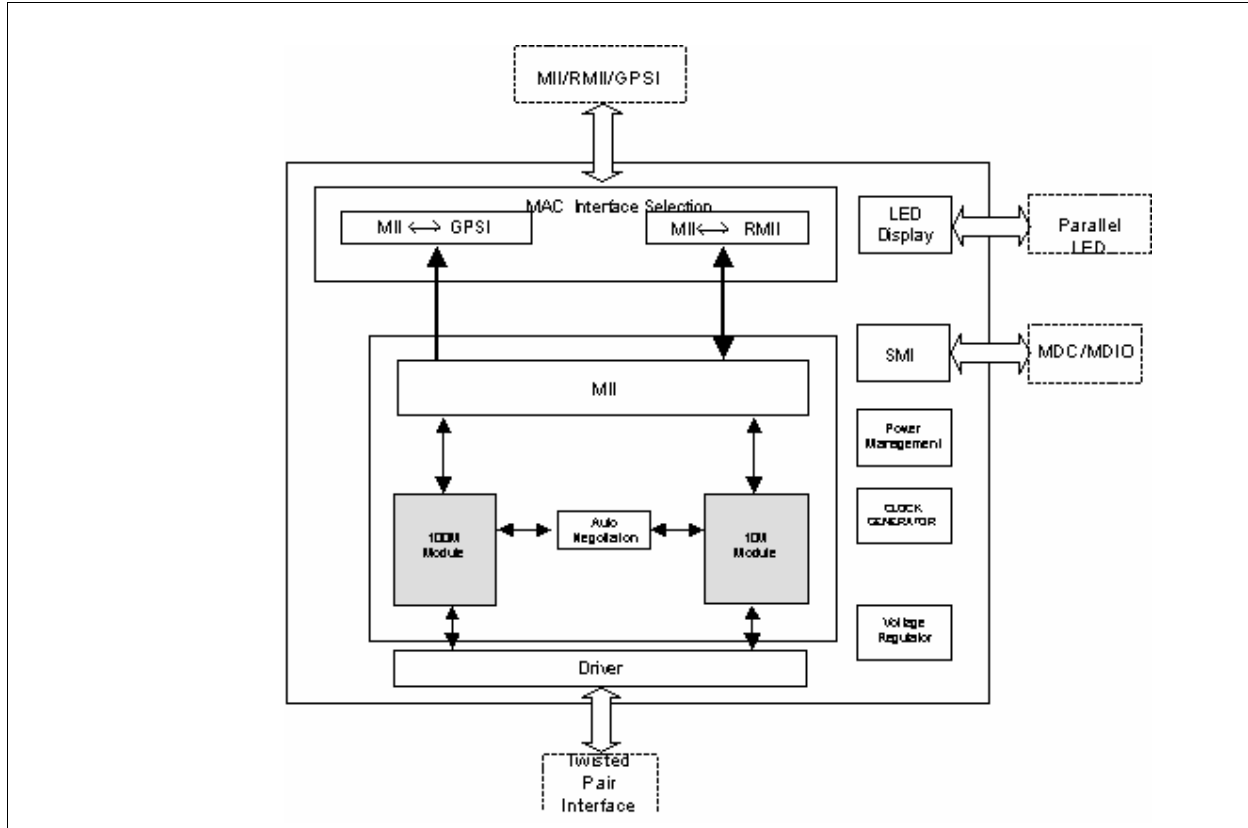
MII/RMII/GPSI

MAC Interface Selection

MII ⟷ GPSI

MII ⟷ RMII

LED Display

Parallel LED

SMI

MDC/MDIO

MII

Power Management

CLOCK GENERATOR

100M Module

Auto Negotiation

10M Module

Voltage Regulator

Driver

Twisted Pair Interface